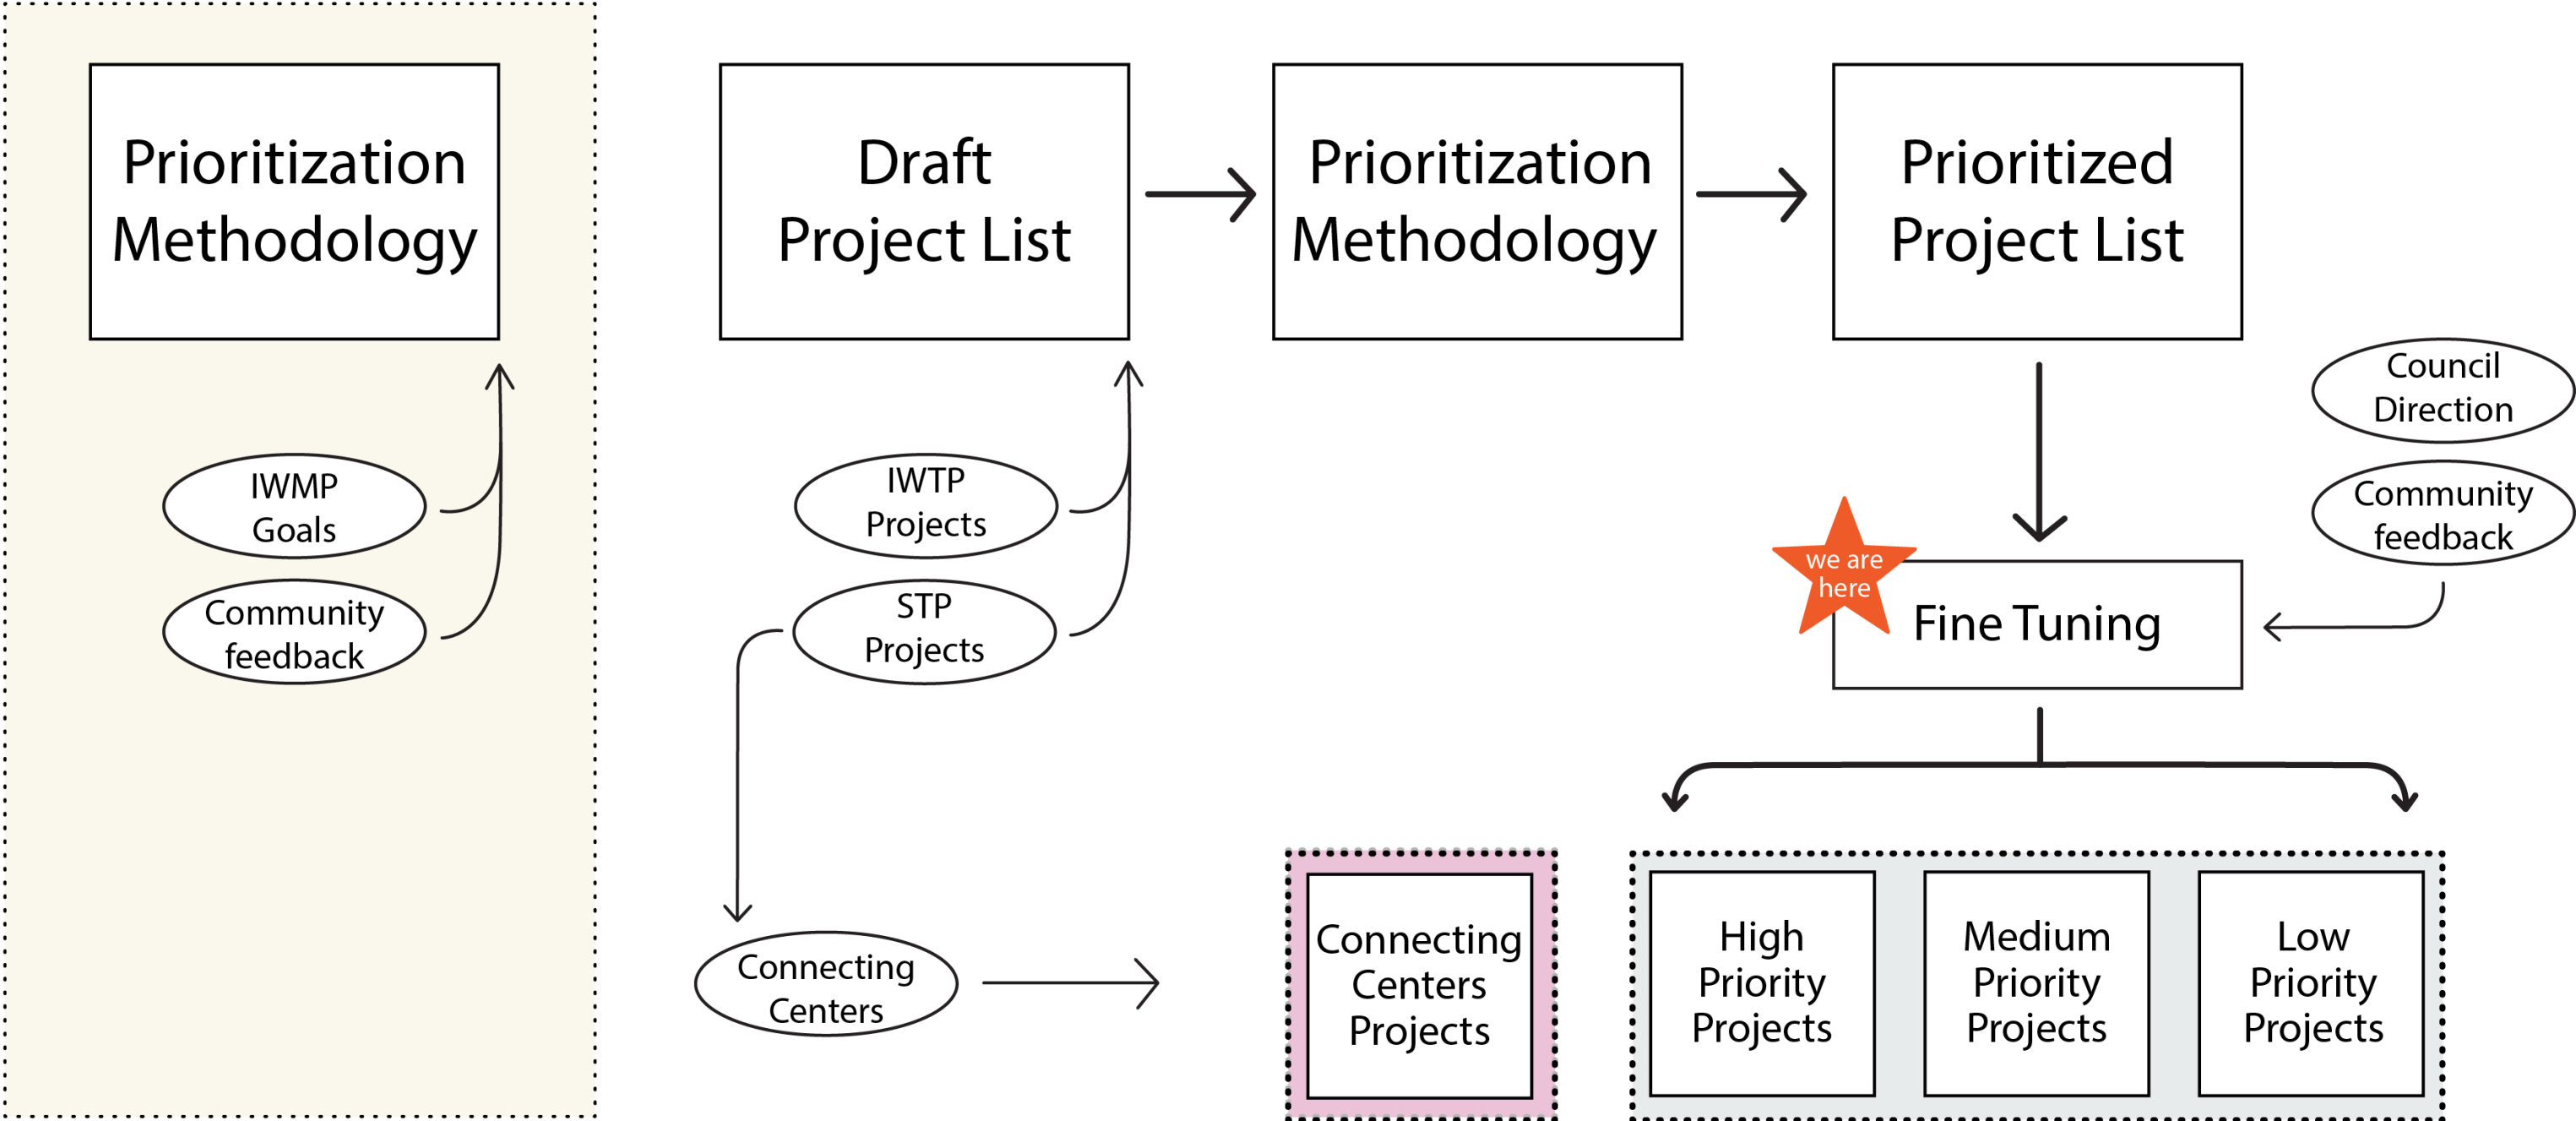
Prioritization Methodology

IWMP Goals

Community feedback

Draft Project List

IWTP Projects

STP Projects

Connecting Centers

Prioritization Methodology

Prioritized Project List

Council Direction

Community feedback

we are here

Fine Tuning

Connecting Centers Projects

High Priority Projects

Medium Priority Projects

Low Priority Projects